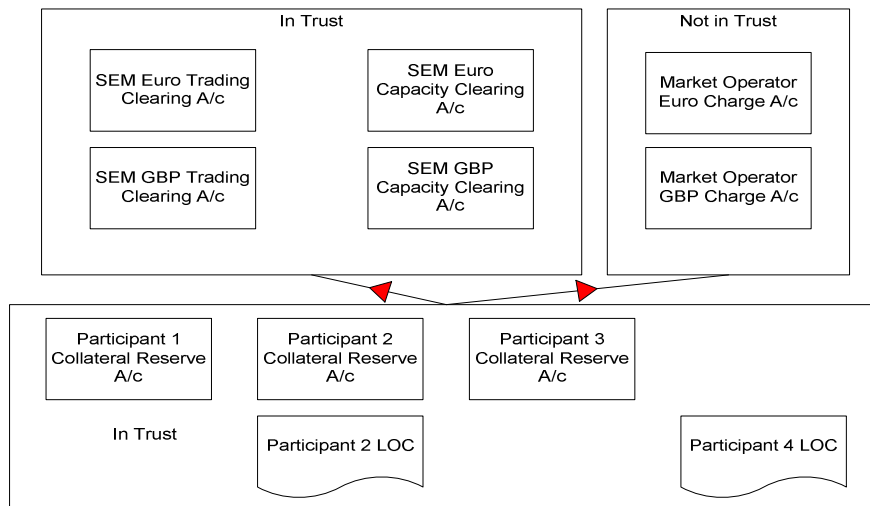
In Trust

SEM Euro Trading Clearing A/c

SEM Euro Capacity Clearing A/c

SEM GBP Trading Clearing A/c

SEM GBP Capacity Clearing A/c

Not in Trust

Market Operator Euro Charge A/c

Market Operator GBP Charge A/c

Participant 1 Collateral Reserve A/c

Participant 2 Collateral Reserve A/c

Participant 3 Collateral Reserve A/c

In Trust

Participant 2 LOC

Participant 4 LOC